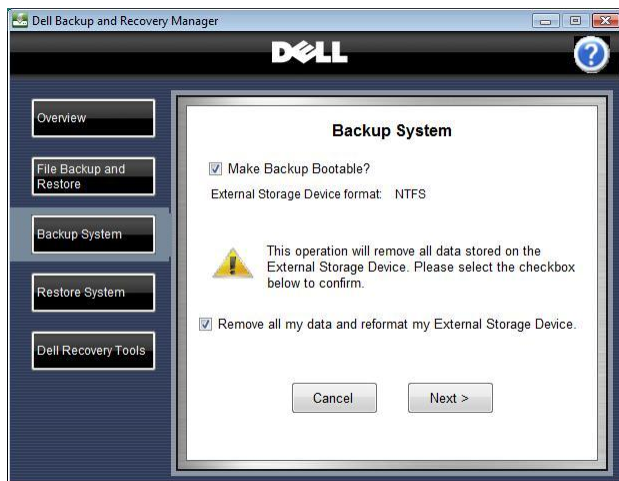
Dell Backup and Recovery Manager

DELL

?

Overview

File Backup and Restore

Backup System

Restore System

Dell Recovery Tools

Backup System

Make Backup Bootable?

External Storage Device format: NTFS

This operation will remove all data stored on the External Storage Device. Please select the checkbox below to confirm.

Remove all my data and reformat my External Storage Device.

Cancel

Next >